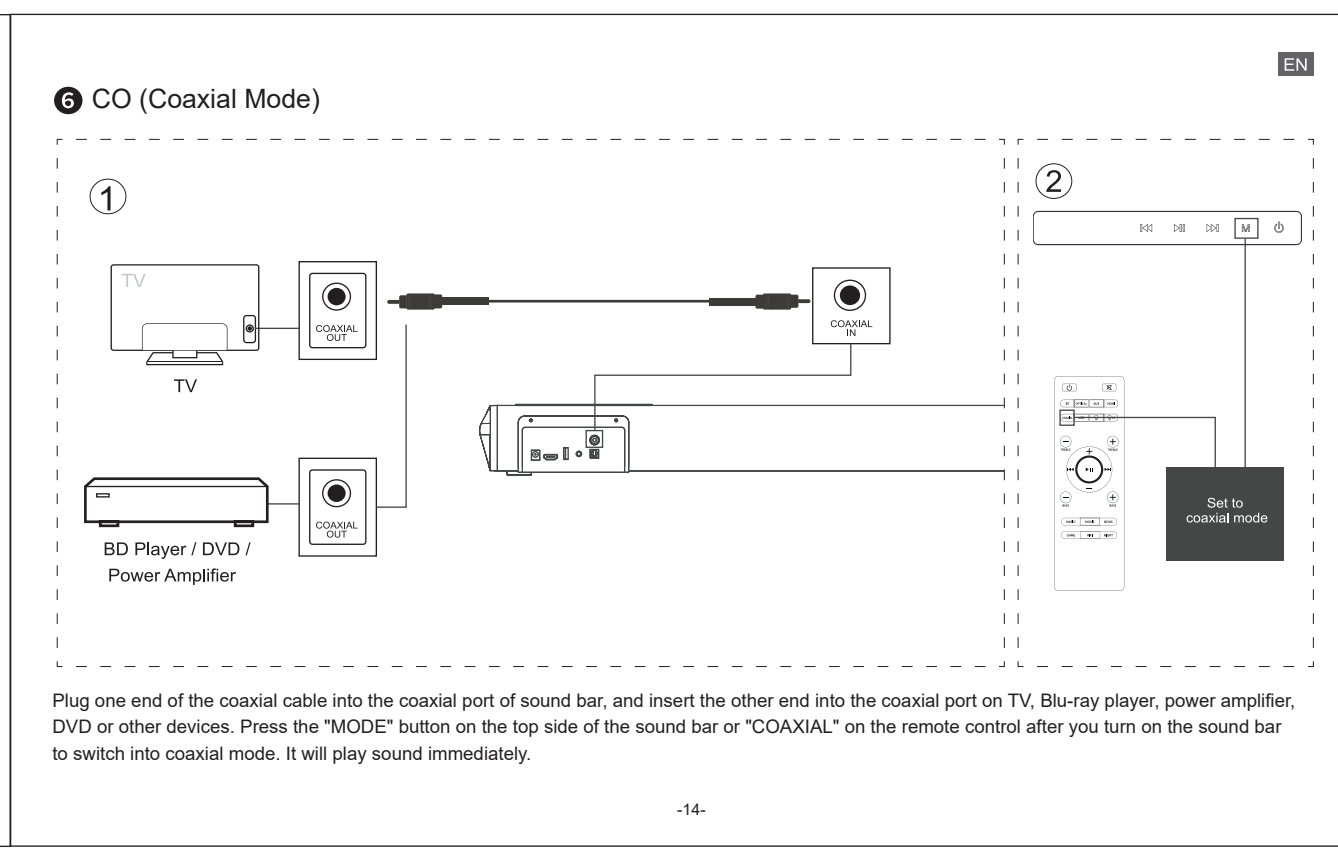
EN

❻ CO (Coaxial Mode)

①

TV

COAXIAL OUT

COAXIAL IN

TV

COAXIAL OUT

BD Player / DVD / Power Amplifier

②

M

Set to coaxial mode

Plug one end of the coaxial cable into the coaxial port of sound bar, and insert the other end into the coaxial port on TV, Blu-ray player, power amplifier, DVD or other devices. Press the "MODE" button on the top side of the sound bar or "COAXIAL" on the remote control after you turn on the sound bar to switch into coaxial mode. It will play sound immediately.

-14-